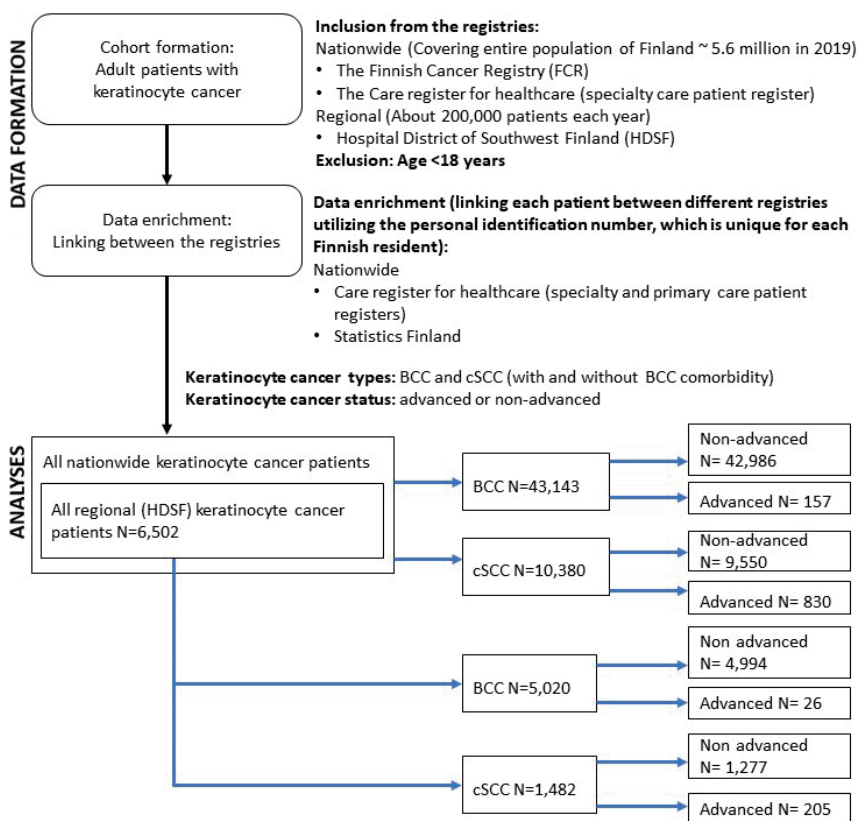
DATA FORMATION

Cohort formation: Adult patients with keratinocyte cancer

**Inclusion from the registries:**
Nationwide (Covering entire population of Finland ~ 5.6 million in 2019)
• The Finnish Cancer Registry (FCR)
• The Care register for healthcare (specialty care patient register)
Regional (About 200,000 patients each year)
• Hospital District of Southwest Finland (HDSF)
**Exclusion: Age <18 years**

Data enrichment: Linking between the registries

**Data enrichment (linking each patient between different registries utilizing the personal identification number, which is unique for each Finnish resident):**
Nationwide
• Care register for healthcare (specialty and primary care patient registers)
• Statistics Finland

**Keratinocyte cancer types:** BCC and cSCC (with and without BCC comorbidity)
**Keratinocyte cancer status:** advanced or non-advanced

ANALYSES

All nationwide keratinocyte cancer patients

All regional (HDSF) keratinocyte cancer patients N=6,502

BCC N=43,143

Non-advanced N= 42,986

Advanced N= 157

cSCC N=10,380

Non-advanced N= 9,550

Advanced N= 830

BCC N=5,020

Non advanced N= 4,994

Advanced N= 26

cSCC N=1,482

Non advanced N= 1,277

Advanced N= 205